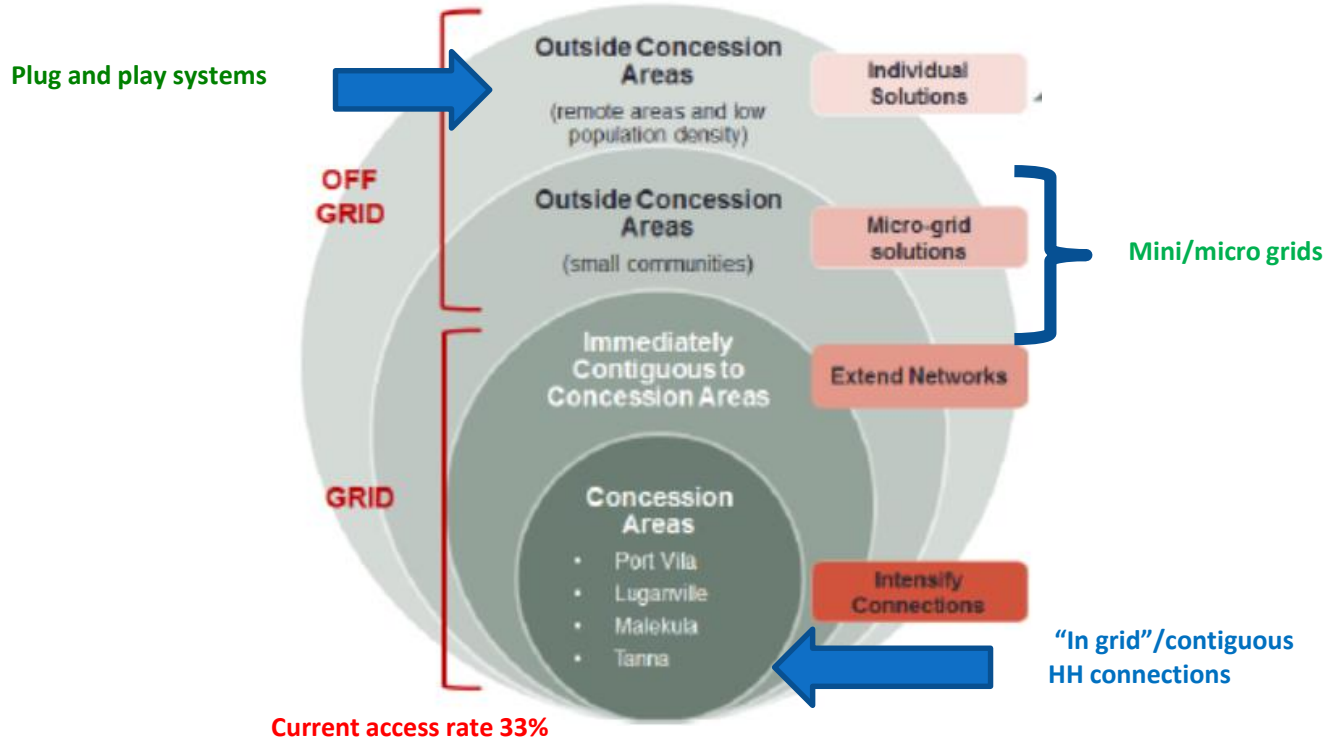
Plug and play systems

Outside Concession Areas
(remote areas and low population density)

Individual Solutions

OFF GRID

Outside Concession Areas
(small communities)

Micro-grid solutions

Mini/micro grids

Immediately Contiguous to Concession Areas

Extend Networks

GRID

Concession Areas
• Port Vila
• Luganville
• Malekula
• Tanna

Intensify Connections

"In grid"/contiguous HH connections

Current access rate 33%